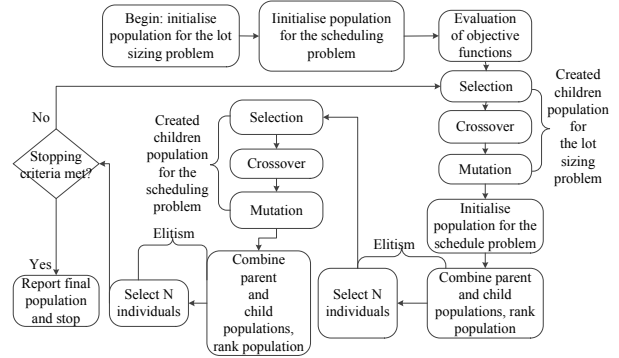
Begin: initialise population for the lot sizing problem

Iinitialise population for the scheduling problem

Evaluation of objective functions

Selection

Crossover

Mutation

Created children population for the lot sizing problem

Initialise population for the schedule problem

Combine parent and child populations, rank population

Elitism

Select N individuals

Selection

Crossover

Mutation

Created children population for the scheduling problem

Combine parent and child populations, rank population

Elitism

Select N individuals

Stopping criteria met?

No

Yes

Report final population and stop